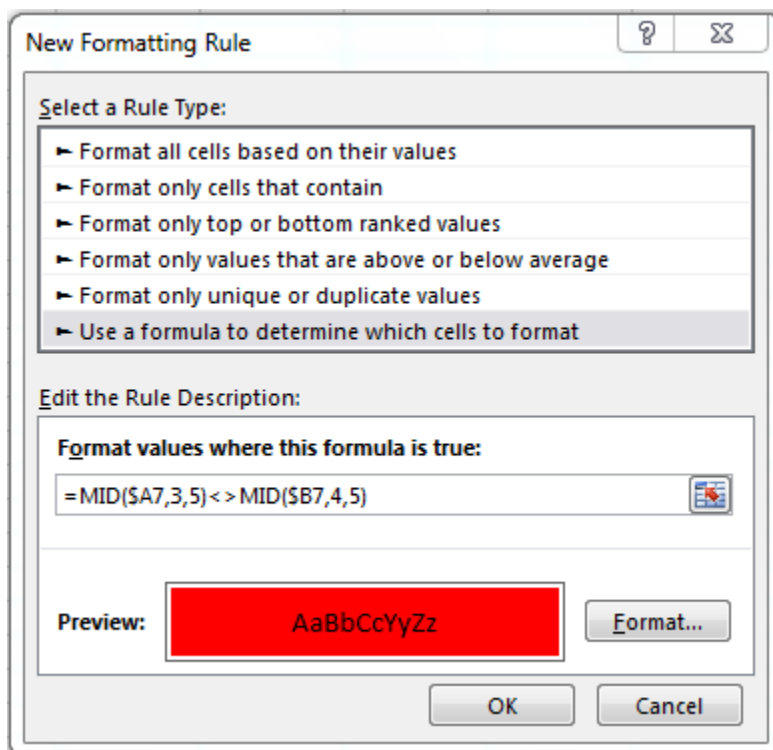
New Formatting Rule

?

Select a Rule Type:

► Format all cells based on their values
► Format only cells that contain
► Format only top or bottom ranked values
► Format only values that are above or below average
► Format only unique or duplicate values
► Use a formula to determine which cells to format

Edit the Rule Description:

Format values where this formula is true:

=MID($A7,3,5)<>MID($B7,4,5)

Preview: AaBbCcYyZz

Format...

OK

Cancel